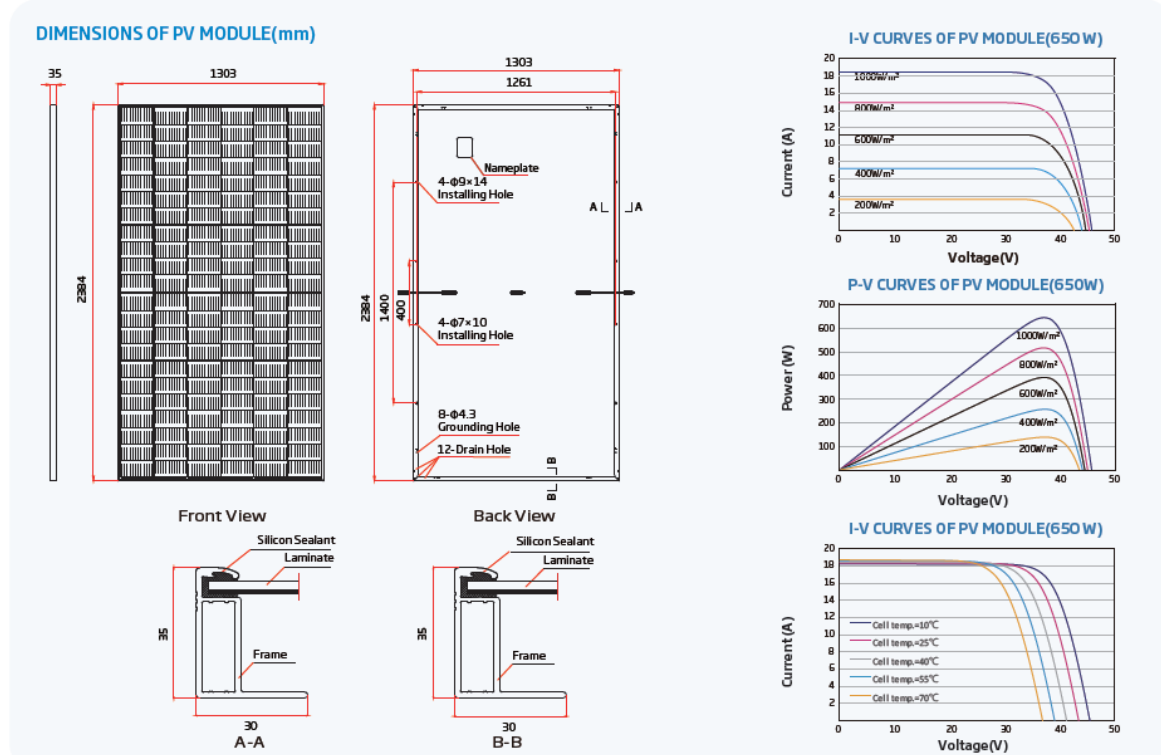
DIMENSIONS OF PV MODULE(mm)

35

1303

2384

Front View

1303

1261

Nameplate

4-Φ9×14
Installing Hole

A A

2384

1400

400

4-Φ7×10
Installing Hole

8-Φ4.3
Grounding Hole

12-Drain Hole

B B

Back View

Silicon Sealant
Laminate

35

Frame

30
A-A

Silicon Sealant
Laminate

35

Frame

30
B-B

I-V CURVES OF PV MODULE(650 W)

Current (A)

20 18 16 14 12 10 8 6 4 2

1000W/m²
800W/m²
600W/m²
400W/m²
200W/m²

0 10 20 30 40 50
Voltage(V)

P-V CURVES OF PV MODULE(650W)

Power (W)

700 600 500 400 300 200 100

1000W/m²
800W/m²
600W/m²
400W/m²
200W/m²

0 10 20 30 40 50
Voltage(V)

I-V CURVES OF PV MODULE(650 W)

Current (A)

20 18 16 14 12 10 8 6 4 2

Cell temp.=10℃
Cell temp.=25℃
Cell temp.=40℃
Cell temp.=55℃
Cell temp.=70℃

0 10 20 30 40 50
Voltage(V)